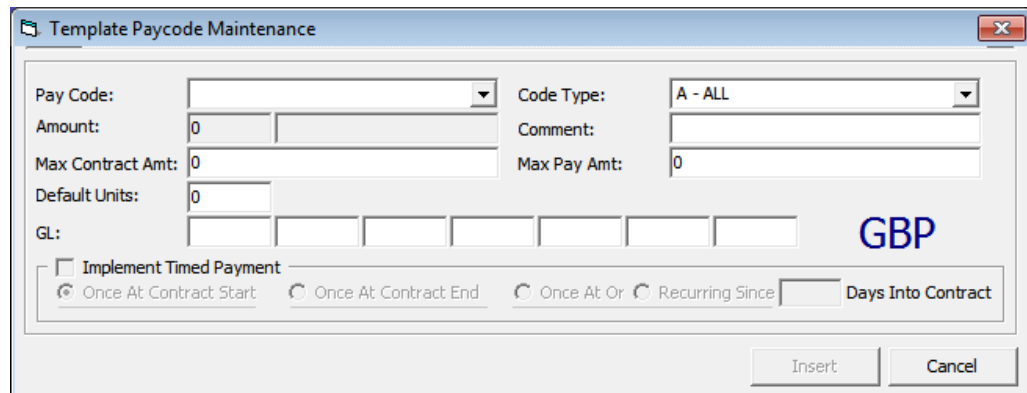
Template Paycode Maintenance

Pay Code:
Code Type: A - ALL
Amount: 0
Comment:
Max Contract Amt: 0
Max Pay Amt: 0
Default Units: 0
GL:
GBP

Implement Timed Payment
Once At Contract Start
Once At Contract End
Once At Or
Recurring Since
Days Into Contract

Insert
Cancel